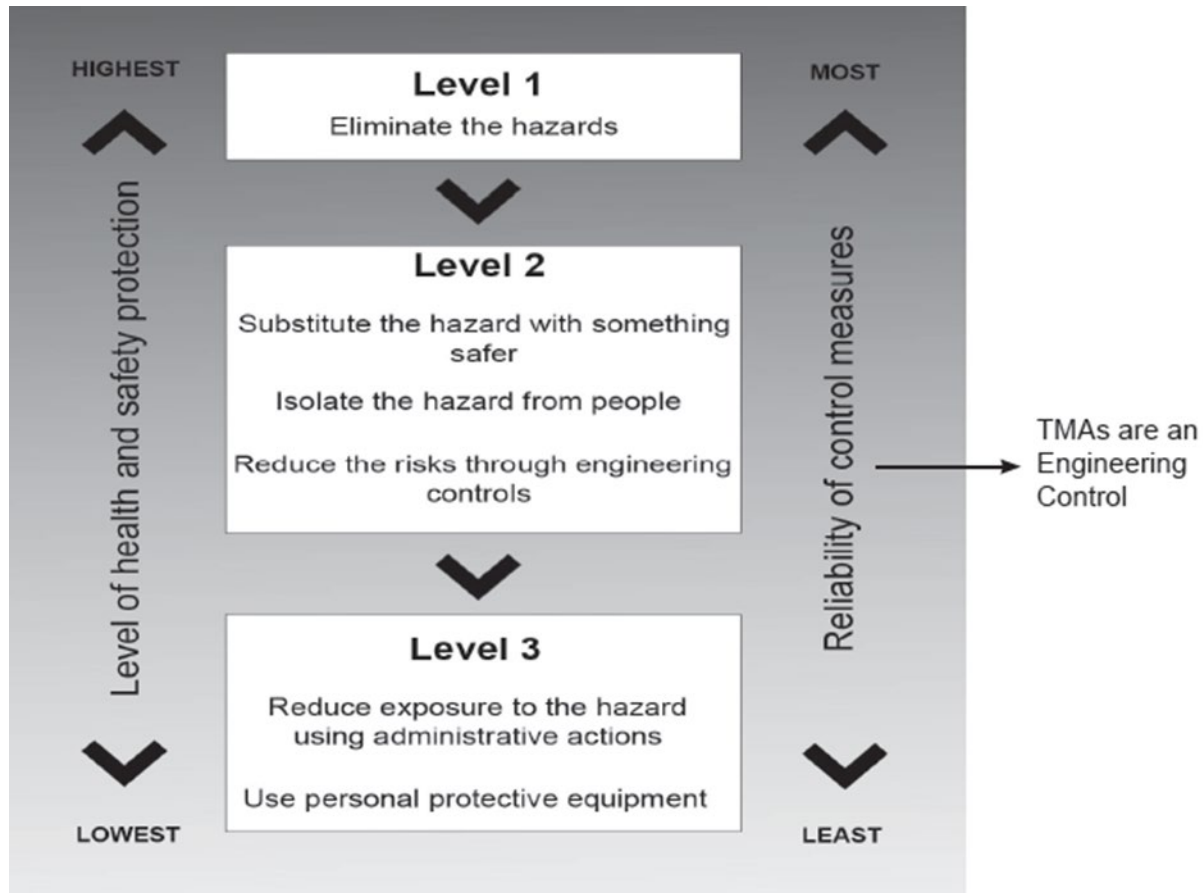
HIGHEST

Level of health and safety protection

LOWEST

Level 1

Eliminate the hazards

Level 2

Substitute the hazard with something safer

Isolate the hazard from people

Reduce the risks through engineering controls

Level 3

Reduce exposure to the hazard using administrative actions

Use personal protective equipment

MOST

Reliability of control measures

LEAST

TMAs are an Engineering Control